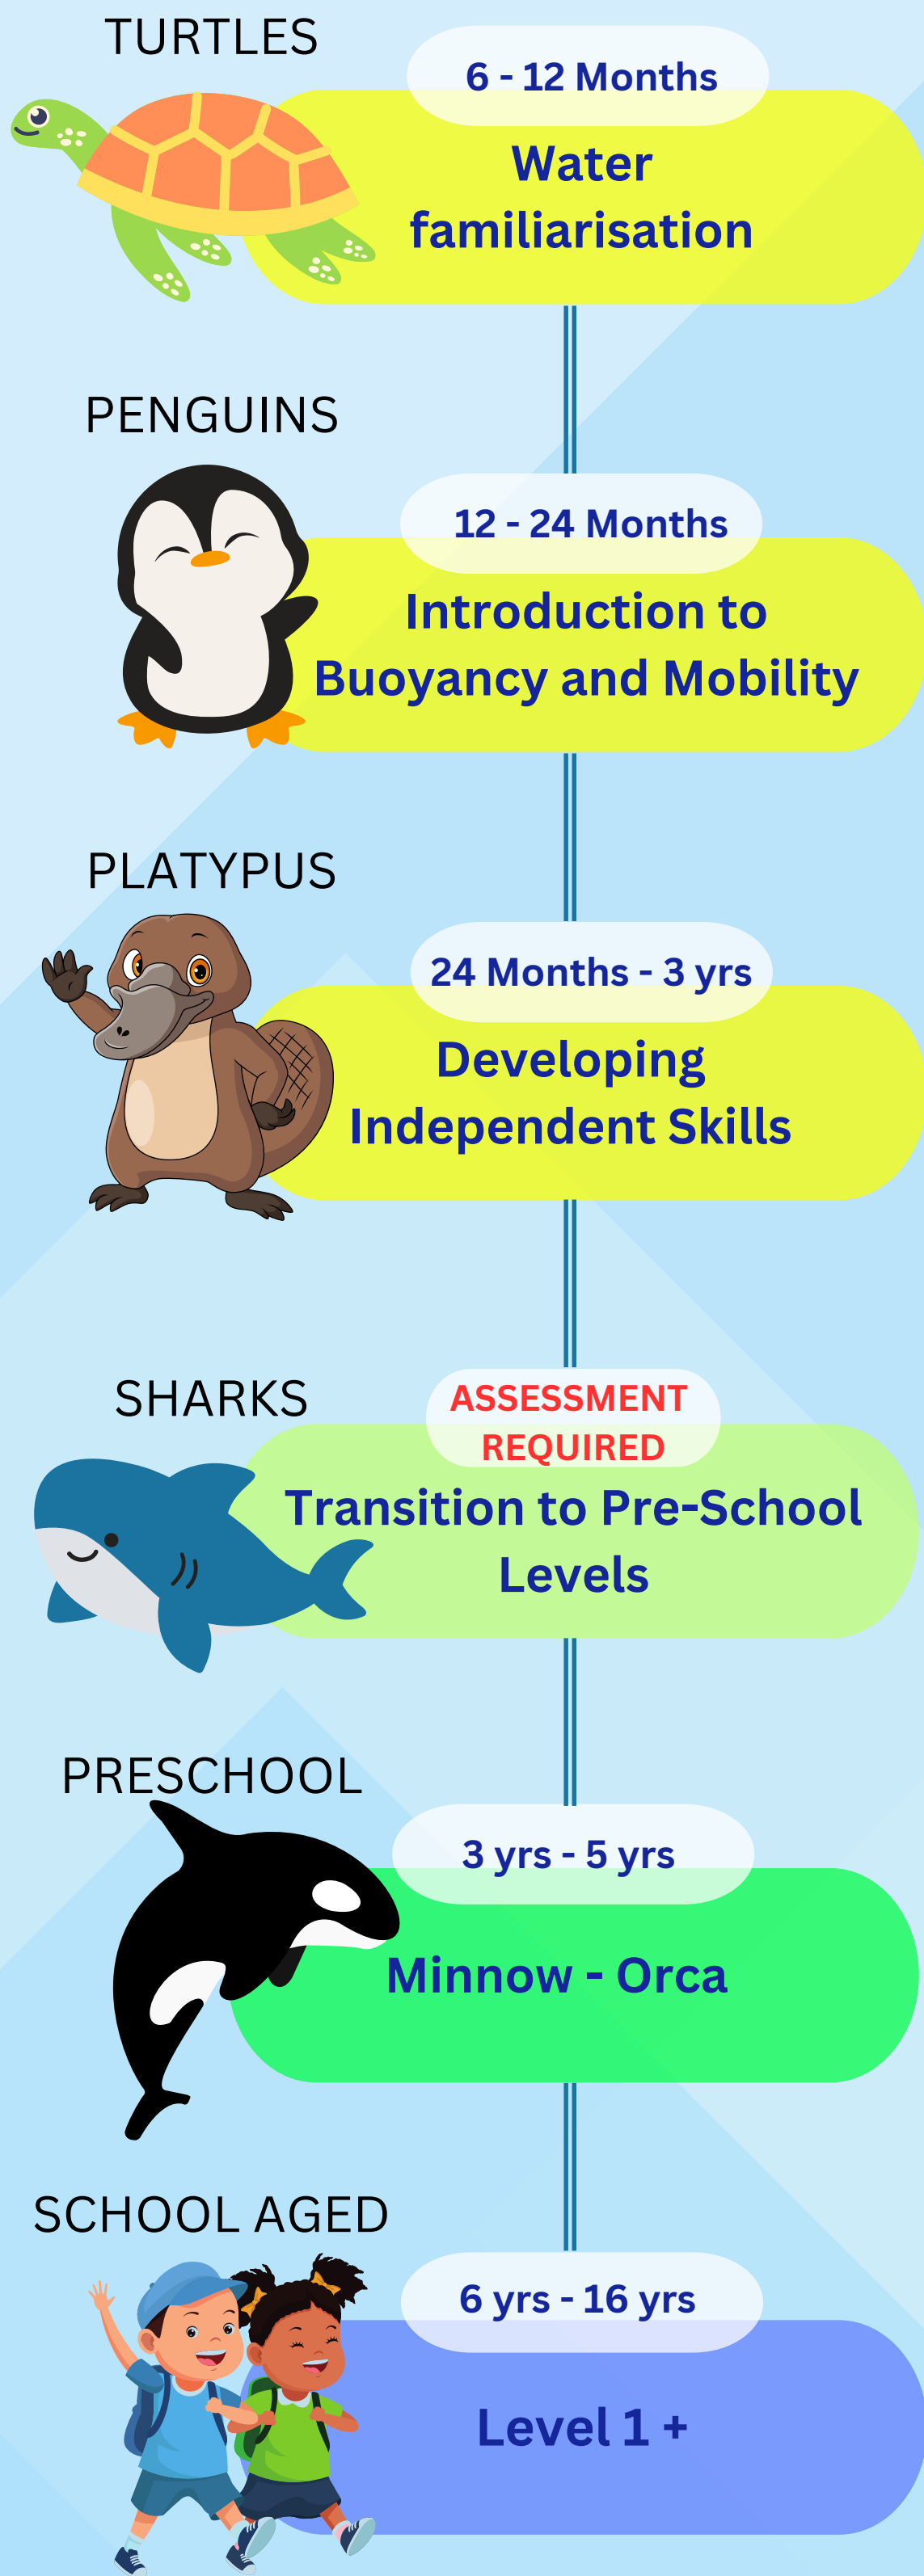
TURTLES

6 - 12 Months

Water familiarisation

PENGUINS

12 - 24 Months

Introduction to Buoyancy and Mobility

PLATYPUS

24 Months - 3 yrs

Developing Independent Skills

SHARKS

ASSESSMENT REQUIRED

Transition to Pre-School Levels

PRESCHOOL

3 yrs - 5 yrs

Minnow - Orca

SCHOOL AGED

6 yrs - 16 yrs

Level 1 +